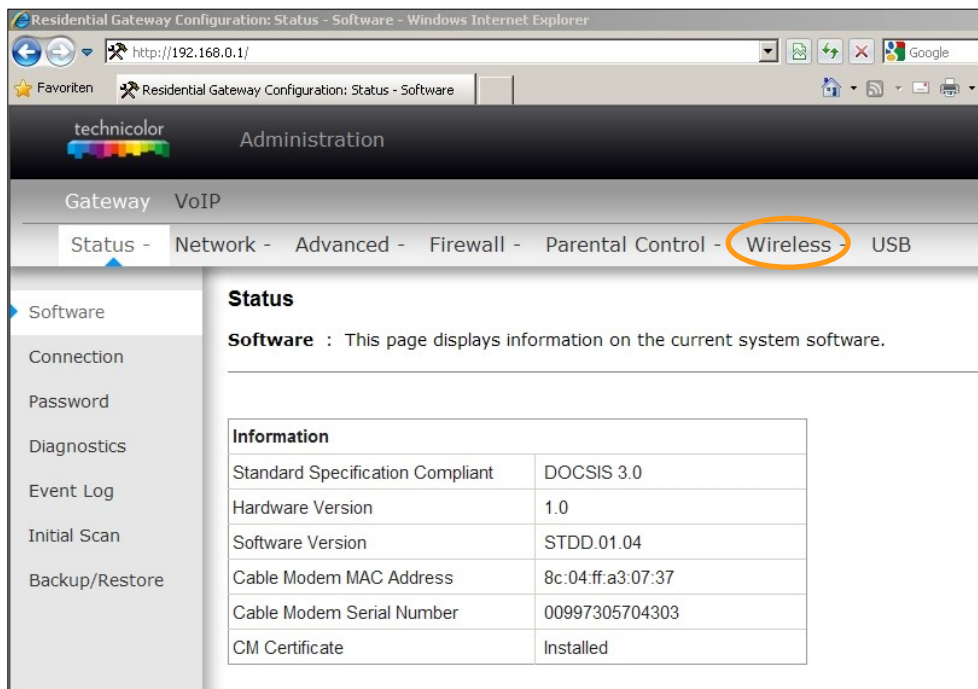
Residential Gateway Configuration: Status - Software - Windows Internet Explorer

http://192.168.0.1/

Google

Favoriten

Residential Gateway Configuration: Status - Software

technicolor

Administration

Gateway VoIP

Status - Network - Advanced - Firewall - Parental Control - Wireless - USB

Software

Connection

Password

Diagnostics

Event Log

Initial Scan

Backup/Restore

Status

Software : This page displays information on the current system software.

| Information | |
|---|---|
| Standard Specification Compliant | DOCSIS 3.0 |
| Hardware Version | 1.0 |
| Software Version | STDD.01.04 |
| Cable Modem MAC Address | 8c:04:ff:a3:07:37 |
| Cable Modem Serial Number | 00997305704303 |
| CM Certificate | Installed |